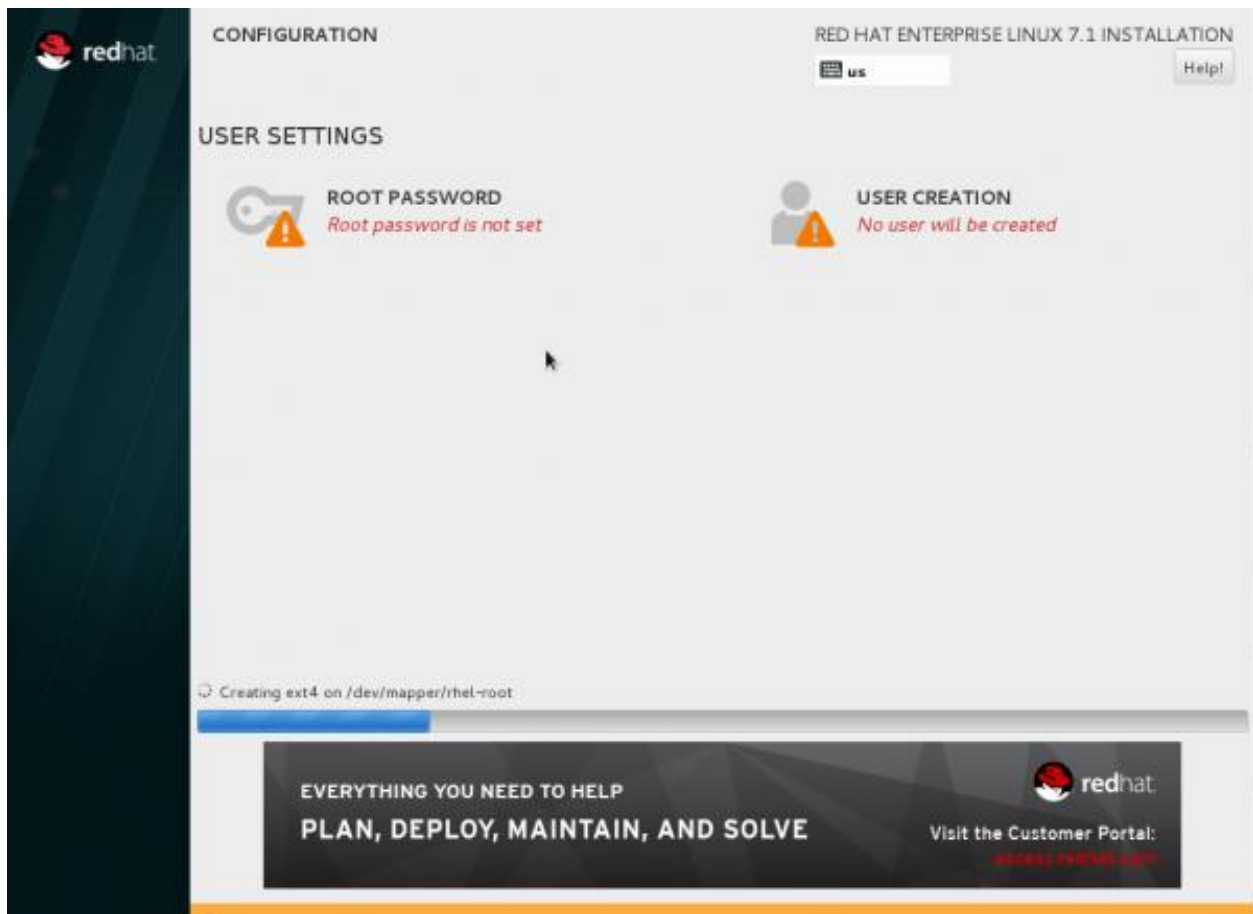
redhat

CONFIGURATION

RED HAT ENTERPRISE LINUX 7.1 INSTALLATION

us

Help!

USER SETTINGS

ROOT PASSWORD
Root password is not set

USER CREATION
No user will be created

Creating ext4 on /dev/mapper/rhel-root

EVERYTHING YOU NEED TO HELP
PLAN, DEPLOY, MAINTAIN, AND SOLVE

redhat

Visit the Customer Portal:
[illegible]